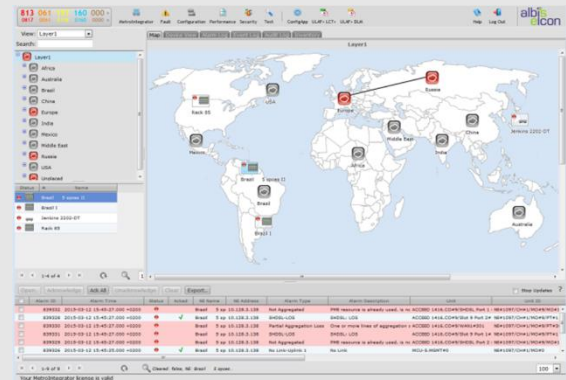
813 061 160 000+
0817 0061 0160 0000

MetroIntegrator Fault Configuration Performance Security Tool ConfigUp ULAF+ LCT+ ULAF+ DLK Help Log Out albis elcon

View: Layer1
Search:

Map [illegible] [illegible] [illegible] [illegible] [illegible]

Layer1

Layer1
Africa
Australia
Brasil
China
Europe
India
Mexico
Middle East
Russia
USA
Unplaced

Status Name
Brasil 5 ones II
Brasil I
Jenkins 3200-DT
Rack 85

Russia
Europe
USA
Rack 85
Jenkins 3200-DT
China
Middle East
India
Mexico
Africa
Brasil 5 ones II
Brasil
Brasil I
Australia

1 of 4

Open Acknowledge Ack All Unacknowledge Clear Export Stop Updates

| | Alarm ID | Alarm Time | Status | Ackd | NE Name | NE Address | Alarm Type | Alarm Description | Unit | Unit ID |
|---|---|---|---|---|---|---|---|---|---|---|
| | 639333 | 2015-03-12 15:45:27.000 +0200 | | | Brasil | 5 op 10.128.3.138 | Not Aggregated | PMR resource is already used, is no | ACC000 1416.CD#8/SHDSL Port 1 | NE#1097/CH#1/MD#8/PT#1 |
| | 639332 | 2015-03-12 15:45:27.000 +0200 | | ✓ | Brasil | 5 op 10.128.3.138 | SHDSL-LOS | SHDSL LOS | ACC000 1416.CD#8/SHDSL Port 1 | NE#1097/CH#1/MD#8/PT#1 |
| | 639331 | 2015-03-12 15:45:27.000 +0200 | | | Brasil | 5 op 10.128.3.138 | Partial Aggregation Loss | One or more lines of aggregation i | ACC000 1416.CD#8/NA014301 | NE#1097/CH#1/MD#8/PT#1 |
| | 639330 | 2015-03-12 15:45:27.000 +0200 | | | Brasil | 5 op 10.128.3.138 | SHDSL-LOS | SHDSL LOS | ACC000 1416.CD#8/SHDSL Port 1 | NE#1097/CH#1/MD#8/PT#1 |
| | 639329 | 2015-03-12 15:45:27.000 +0200 | | ✓ | Brasil | 5 op 10.128.3.138 | Not Aggregated | PMR resource is already used, is no | ACC000 1416.CD#8/SHDSL Port 1 | NE#1097/CH#1/MD#8/PT#1 |
| | 639326 | 2015-03-12 15:45:25.000 +0200 | | | Brasil | 5 op 10.128.3.138 | No Link-Uplink 1 | No Link | NCU-4.MGNT#0 | NE#1097/CH#1/MD#0/PT#1 |

1 of 9 Cleared: false, NE: Brasil 5 ones... 100

Your MetroIntegrator license is valid